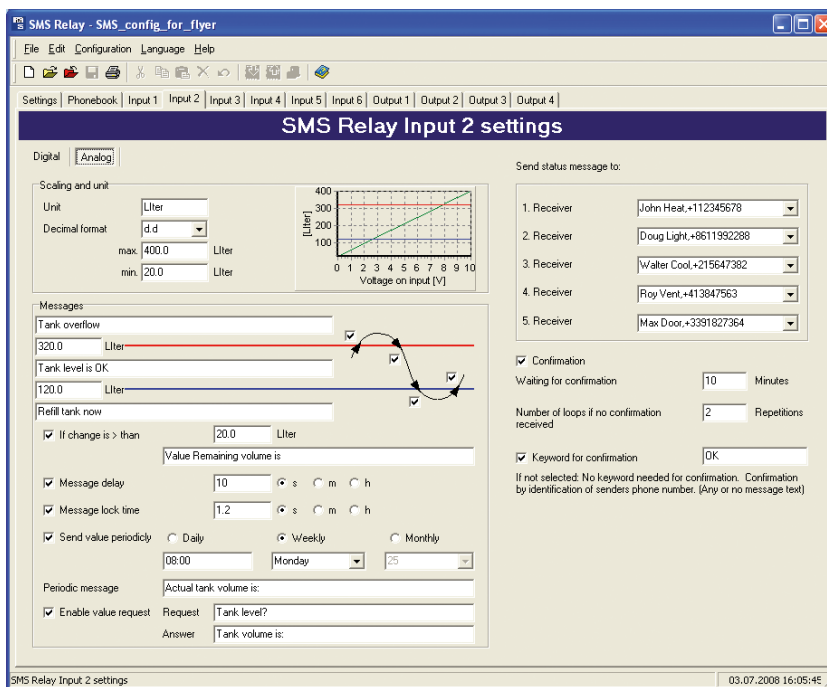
SMS Relay - SMS_config_for_flyer

File Edit Configuration Language Help

Settings | Phonebook | Input 1 | Input 2 | Input 3 | Input 4 | Input 5 | Input 6 | Output 1 | Output 2 | Output 3 | Output 4

SMS Relay Input 2 settings

Digital | Analog

Scaling and unit

Unit: LIter

Decimal format: d.d

max. 400.0 LIter

min. 20.0 LIter

400
300
200
100
0
[LIter]
0 1 2 3 4 5 6 7 8 9 10
Voltage on input [V]

Messages

Tank overflow

320.0 LIter

Tank level is OK

120.0 LIter

Refill tank now

☑ If change is > than 20.0 LIter

Value Remaining volume is

☑ Message delay 10 ◉ s ○ m ○ h

☑ Message lock time 1.2 ◉ s ○ m ○ h

☑ Send value periodicly ○ Daily ◉ Weekly ○ Monthly

08:00 Monday 25

Periodic message: Actual tank volume is:

☑ Enable value request Request: Tank level?

Answer: Tank volume is:

Send status message to:

1. Receiver: John Heat,+112345678
2. Receiver: Doug Light,+8611992288
3. Receiver: Walter Cool,+215647382
4. Receiver: Roy Vent,+413847563
5. Receiver: Max Door,+3391827364

☑ Confirmation

Waiting for confirmation 10 Minutes

Number of loops if no confirmation received 2 Repetitions

☑ Keyword for confirmation OK

If not selected: No keyword needed for confirmation. Confirmation by identification of senders phone number. (Any or no message text)

SMS Relay Input 2 settings

03.07.2008 16:05:45